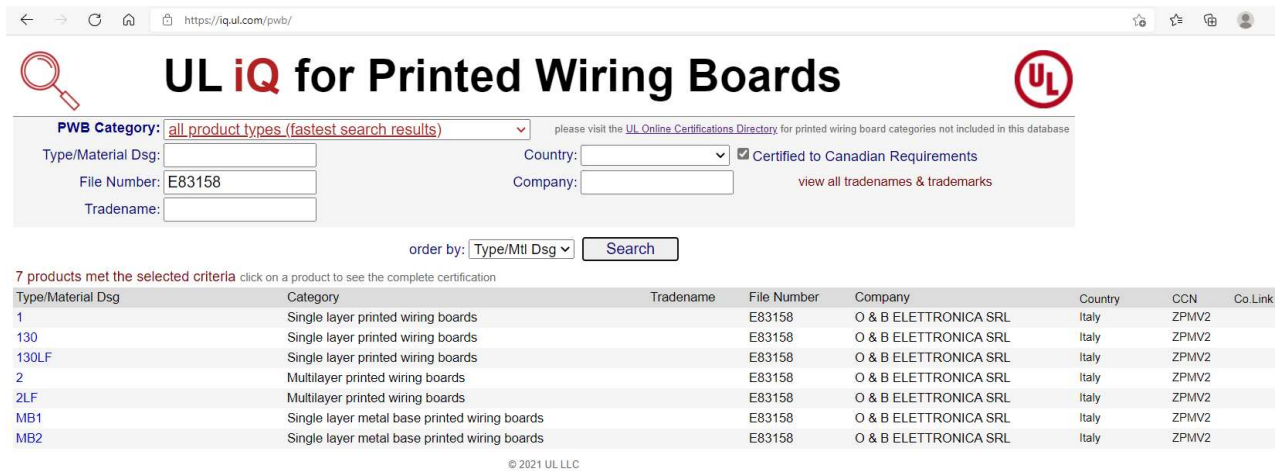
https://iq.ul.com/pwb/

UL iQ for Printed Wiring Boards

UL

PWB Category: all product types (fastest search results)
please visit the UL Online Certifications Directory for printed wiring board categories not included in this database

Type/Material Dsg:
Country:
Certified to Canadian Requirements

File Number: E83158
Company:
view all tradenames & trademarks

Tradename:

order by: Type/Mtl Dsg
Search

7 products met the selected criteria click on a product to see the complete certification

| Type/Material Dsg | Category | Tradename | File Number | Company | Country | CCN | Co.Link |
|---|---|---|---|---|---|---|---|
| 1 | Single layer printed wiring boards | | E83158 | O & B ELETTRONICA SRL | Italy | ZPMV2 | |
| 130 | Single layer printed wiring boards | | E83158 | O & B ELETTRONICA SRL | Italy | ZPMV2 | |
| 130LF | Single layer printed wiring boards | | E83158 | O & B ELETTRONICA SRL | Italy | ZPMV2 | |
| 2 | Multilayer printed wiring boards | | E83158 | O & B ELETTRONICA SRL | Italy | ZPMV2 | |
| 2LF | Multilayer printed wiring boards | | E83158 | O & B ELETTRONICA SRL | Italy | ZPMV2 | |
| MB1 | Single layer metal base printed wiring boards | | E83158 | O & B ELETTRONICA SRL | Italy | ZPMV2 | |
| MB2 | Single layer metal base printed wiring boards | | E83158 | O & B ELETTRONICA SRL | Italy | ZPMV2 | |

© 2021 UL LLC